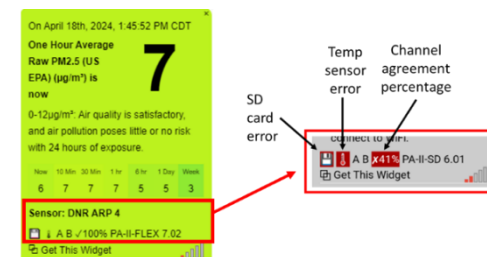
On April 18th, 2024, 1:45:52 PM CDT

One Hour Average Raw PM2.5 (US EPA) (µg/m³) is now

7

0-12µg/m³: Air quality is satisfactory, and air pollution poses little or no risk with 24 hours of exposure.

| Now | 10 Min | 30 Min | 1 hr | 6 hr | 1 Day | Week |
|---|---|---|---|---|---|---|
| 6 | 7 | 7 | 7 | 5 | 5 | 3 |

Sensor: DNR ARP 4

A B ✓100% PA-II-FLEX 7.02

Get This Widget

SD card error

Temp sensor error

Channel agreement percentage

connect to WiFi.

A B X41% PA-II-SD 6.01

Get This Widget